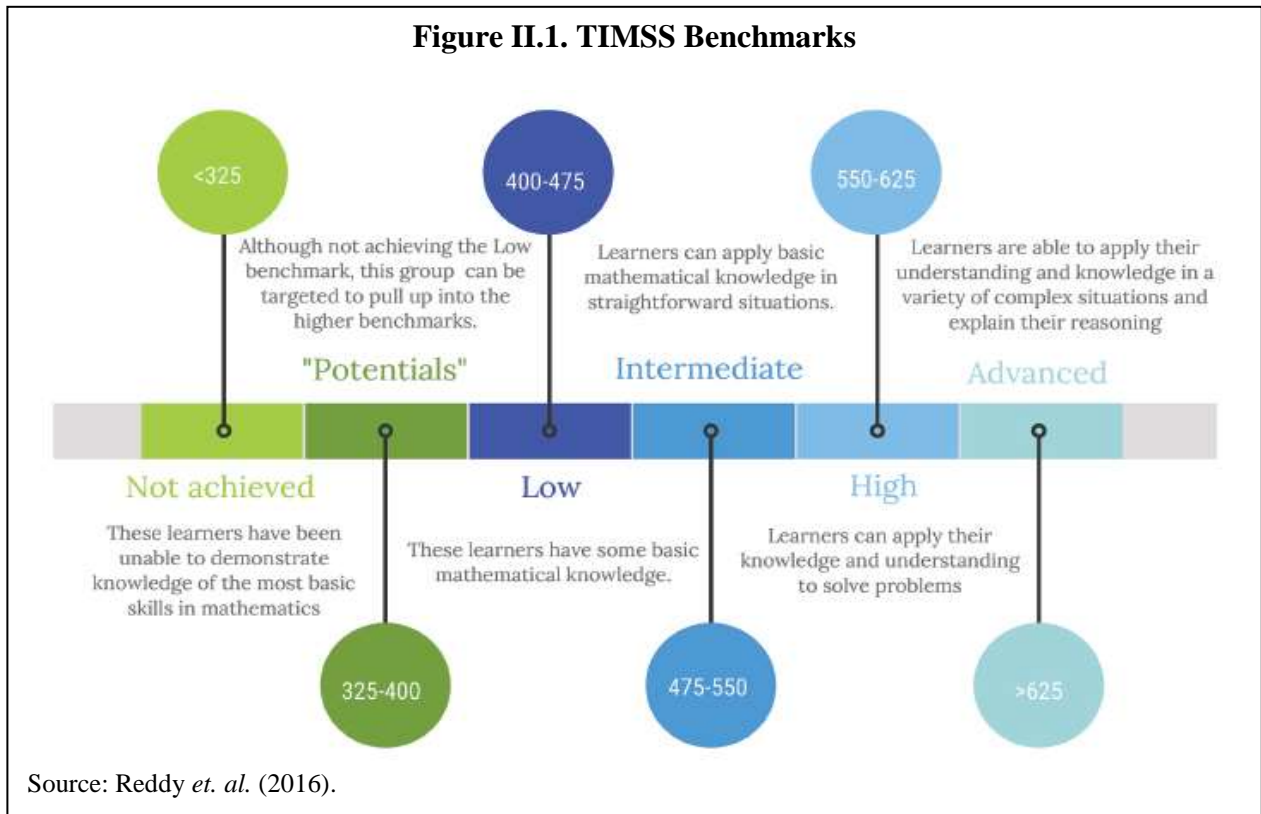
Figure II.1. TIMSS Benchmarks

<325

Although not achieving the Low benchmark, this group can be targeted to pull up into the higher benchmarks.

400-475

Learners can apply basic mathematical knowledge in straightforward situations.

550-625

Learners are able to apply their understanding and knowledge in a variety of complex situations and explain their reasoning

"Potentials"

Intermediate

Advanced

Not achieved

These learners have been unable to demonstrate knowledge of the most basic skills in mathematics

Low

These learners have some basic mathematical knowledge.

High

Learners can apply their knowledge and understanding to solve problems

325-400

475-550

>625

Source: Reddy *et. al.* (2016).